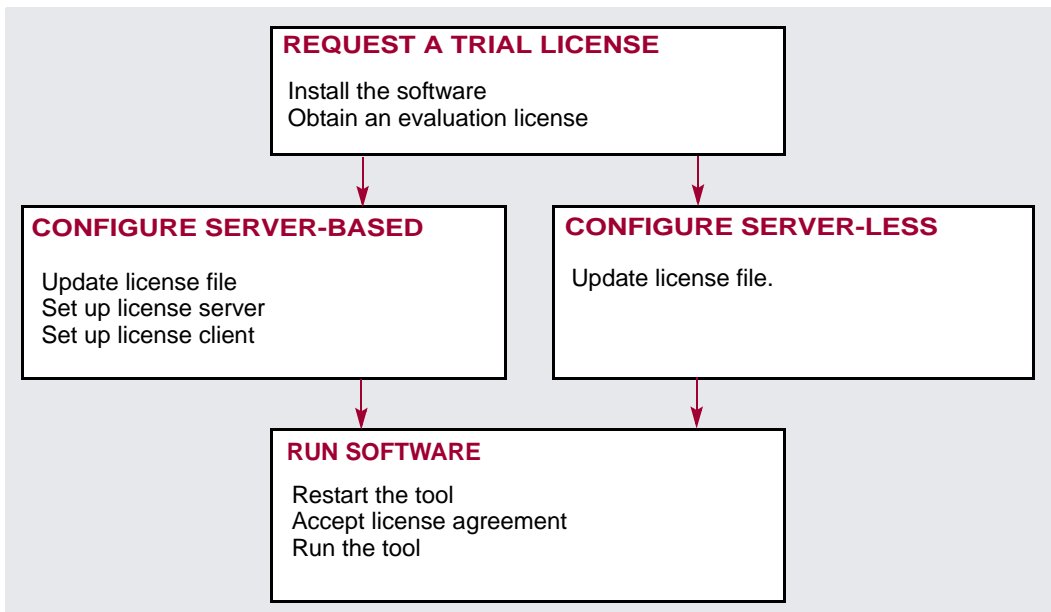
REQUEST A TRIAL LICENSE

Install the software
Obtain an evaluation license

CONFIGURE SERVER-BASED

Update license file
Set up license server
Set up license client

CONFIGURE SERVER-LESS

Update license file.

RUN SOFTWARE

Restart the tool
Accept license agreement
Run the tool